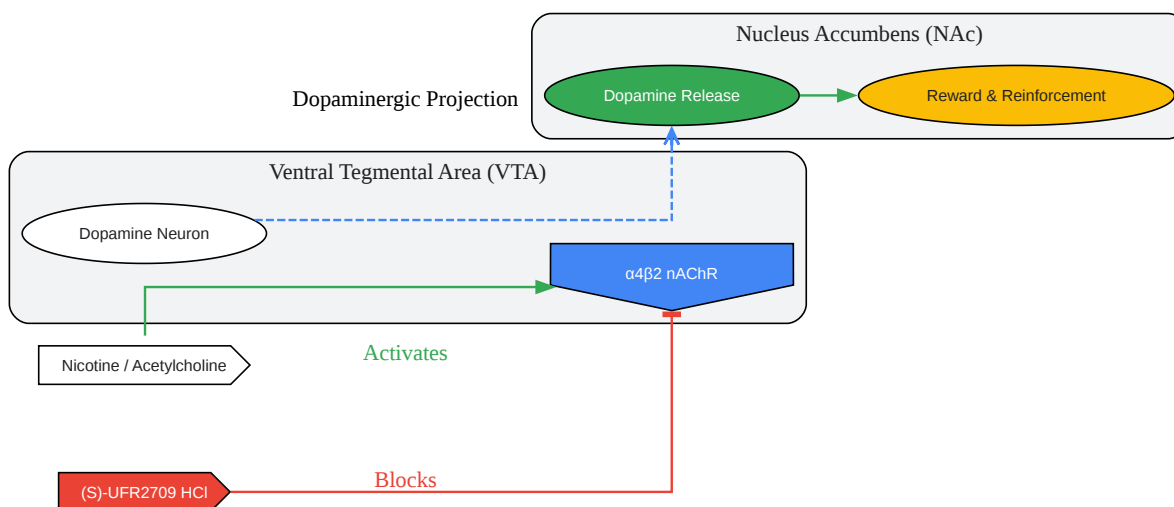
Nucleus Accumbens (NAc)

Dopaminergic Projection

Dopamine Release

Reward & Reinforcement

Ventral Tegmental Area (VTA)

Dopamine Neuron

α4β2 nAChR

Nicotine / Acetylcholine

Activates

(S)-UFR2709 HCl

Blocks